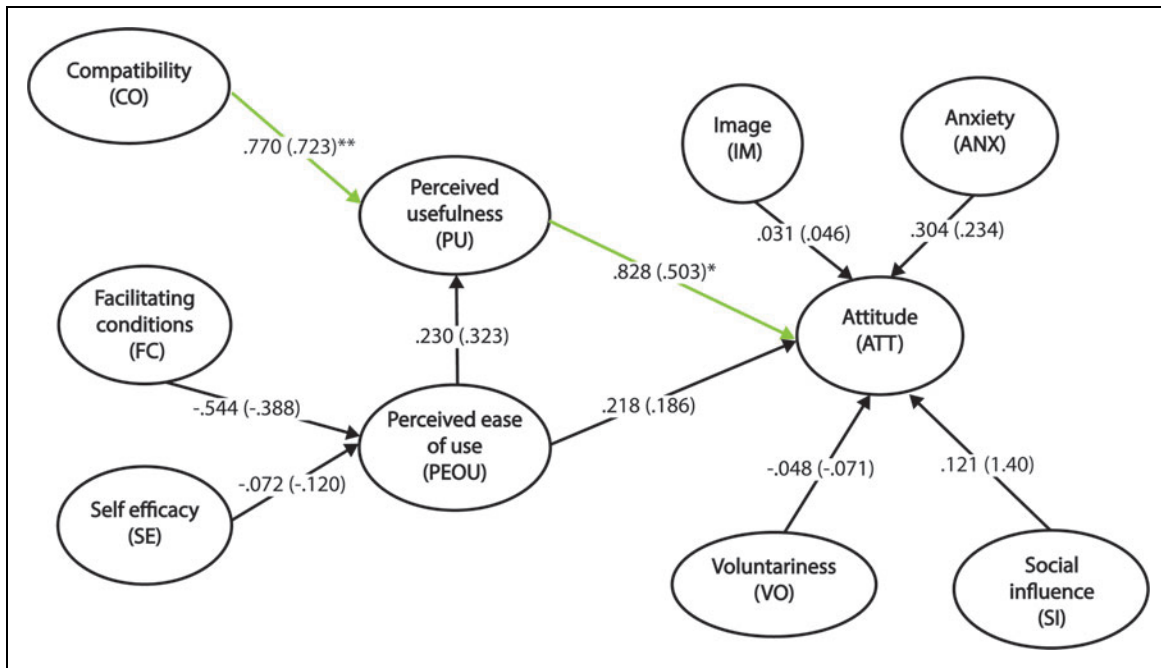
Compatibility
(CO)

.770 (.723)**

Perceived
usefulness
(PU)

Image
(IM)

Anxiety
(ANX)

.031 (.046)

.304 (.234)

.828 (.503)*

Facilitating
conditions
(FC)

.230 (.323)

Attitude
(ATT)

-.544 (-.388)

Perceived ease
of use
(PEOU)

.218 (.186)

-.072 (-.120)

-.048 (-.071)

.121 (1.40)

Self efficacy
(SE)

Voluntariness
(VO)

Social
influence
(SI)